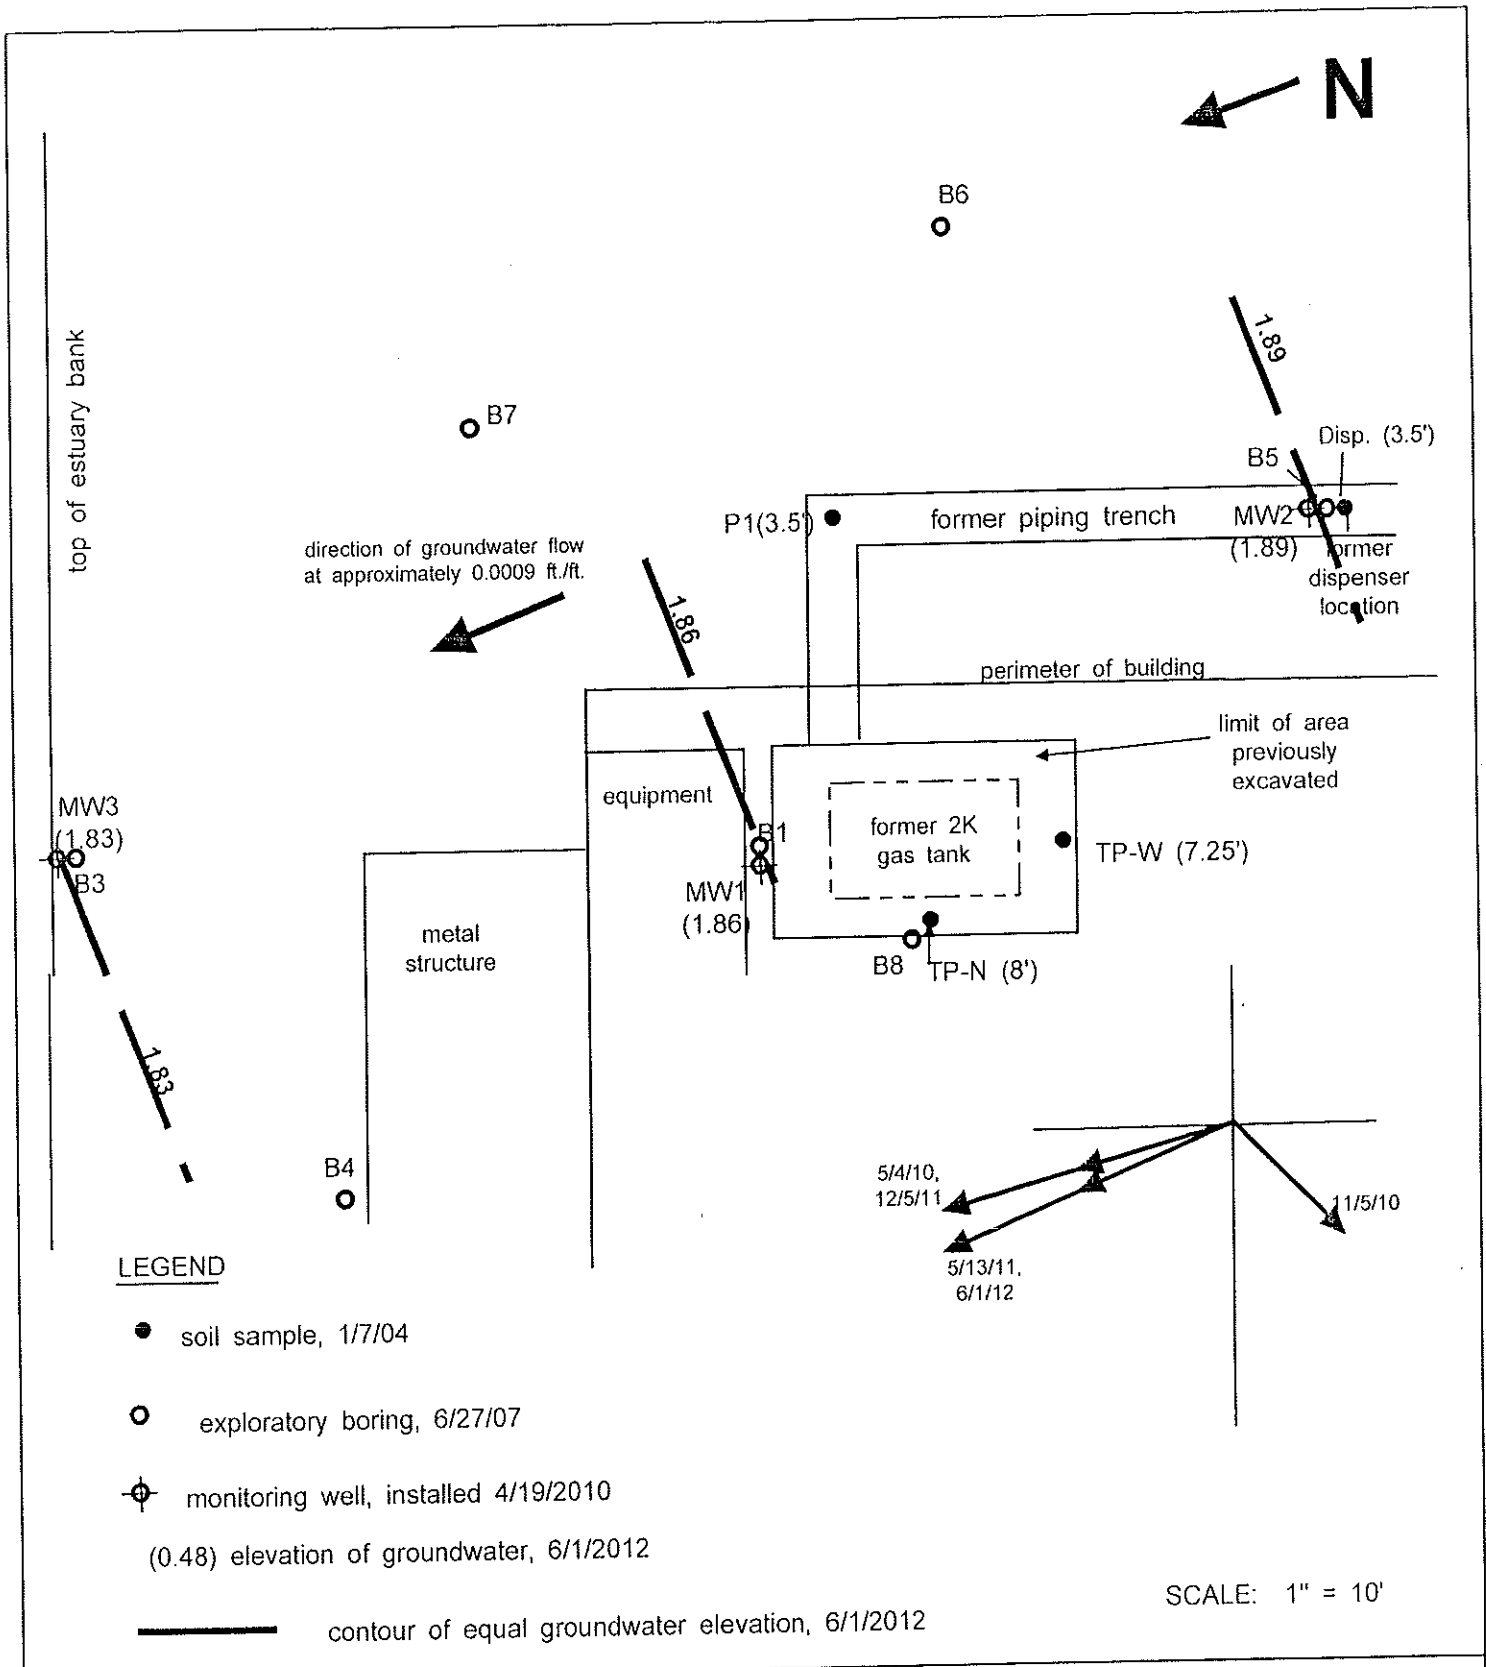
N

B6

1.89

top of estuary bank

B7

Disp. (3.5')

B5

P1(3.5') former piping trench

MW2
(1.89)

former dispenser location

direction of groundwater flow at approximately 0.0009 ft./ft.

1.86

perimeter of building

limit of area previously excavated

equipment

MW3
(1.83)
B3

B1

former 2K gas tank

TP-W (7.25')

MW1
(1.86)

metal structure

B8

TP-N (8')

1.83

B4

5/4/10,
12/5/11

11/5/10

5/13/11,
6/1/12

LEGEND

soil sample, 1/7/04

exploratory boring, 6/27/07

monitoring well, installed 4/19/2010

(0.48) elevation of groundwater, 6/1/2012

SCALE: 1" = 10'

contour of equal groundwater elevation, 6/1/2012